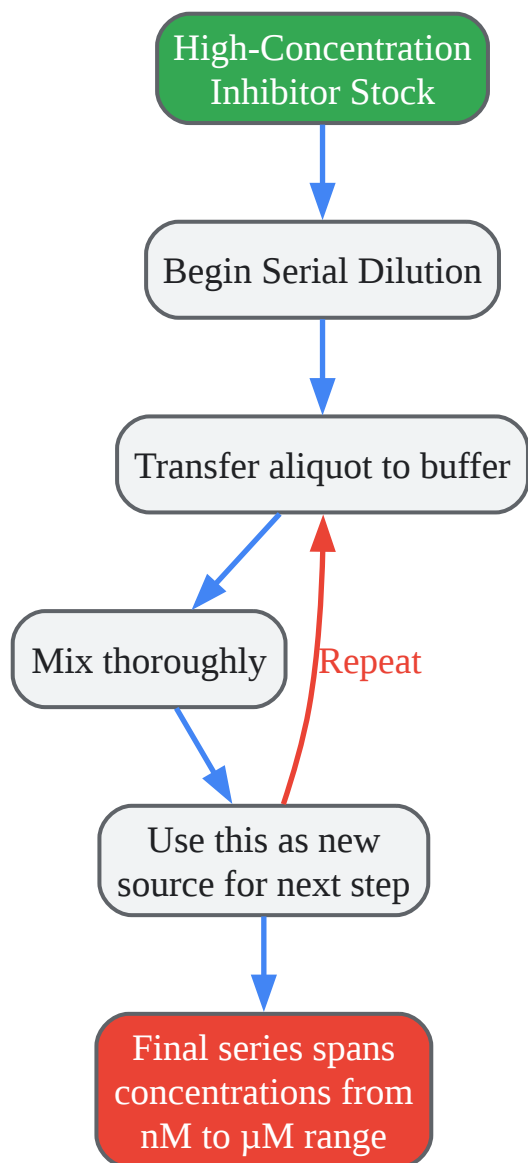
High-Concentration Inhibitor Stock

Begin Serial Dilution

Transfer aliquot to buffer

Mix thoroughly

Repeat

Use this as new source for next step

Final series spans concentrations from nM to μM range